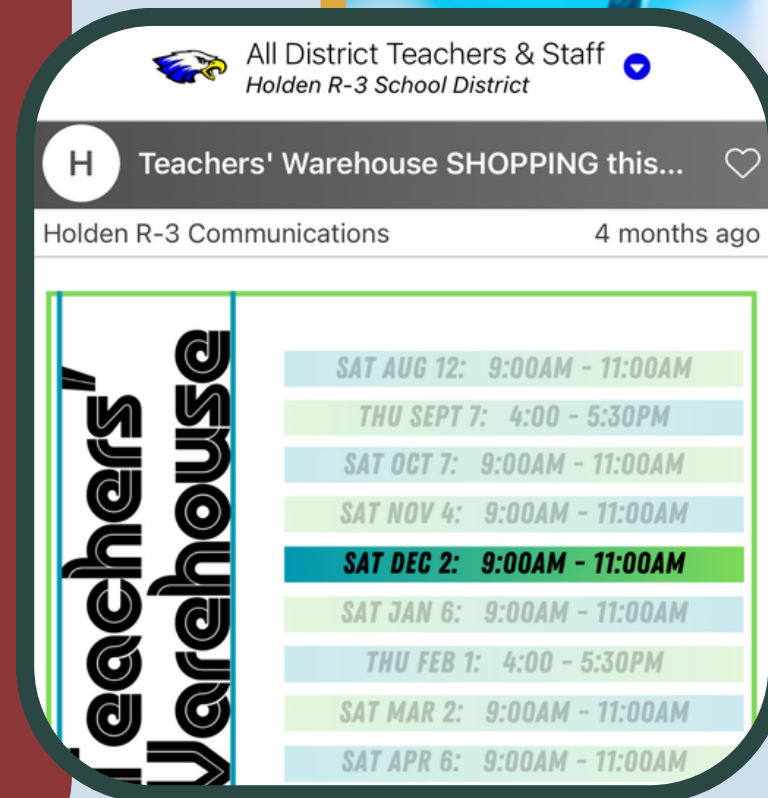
All District Teachers & Staff
Holden R-3 School District

H Teachers' Warehouse SHOPPING this...

Holden R-3 Communications 4 months ago

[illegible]eachers' Warehouse

SAT AUG 12: 9:00AM - 11:00AM
THU SEPT 7: 4:00 - 5:30PM
SAT OCT 7: 9:00AM - 11:00AM
SAT NOV 4: 9:00AM - 11:00AM
SAT DEC 2: 9:00AM - 11:00AM
SAT JAN 6: 9:00AM - 11:00AM
THU FEB 1: 4:00 - 5:30PM
SAT MAR 2: 9:00AM - 11:00AM
SAT APR 6: 9:00AM - 11:00AM